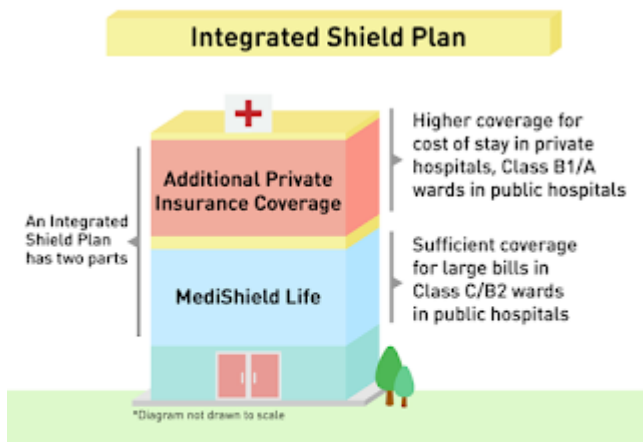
Integrated Shield Plan

An Integrated Shield Plan has two parts

Additional Private Insurance Coverage

Higher coverage for cost of stay in private hospitals, Class B1/A wards in public hospitals

MediShield Life

Sufficient coverage for large bills in Class C/B2 wards in public hospitals

*Diagram not drawn to scale